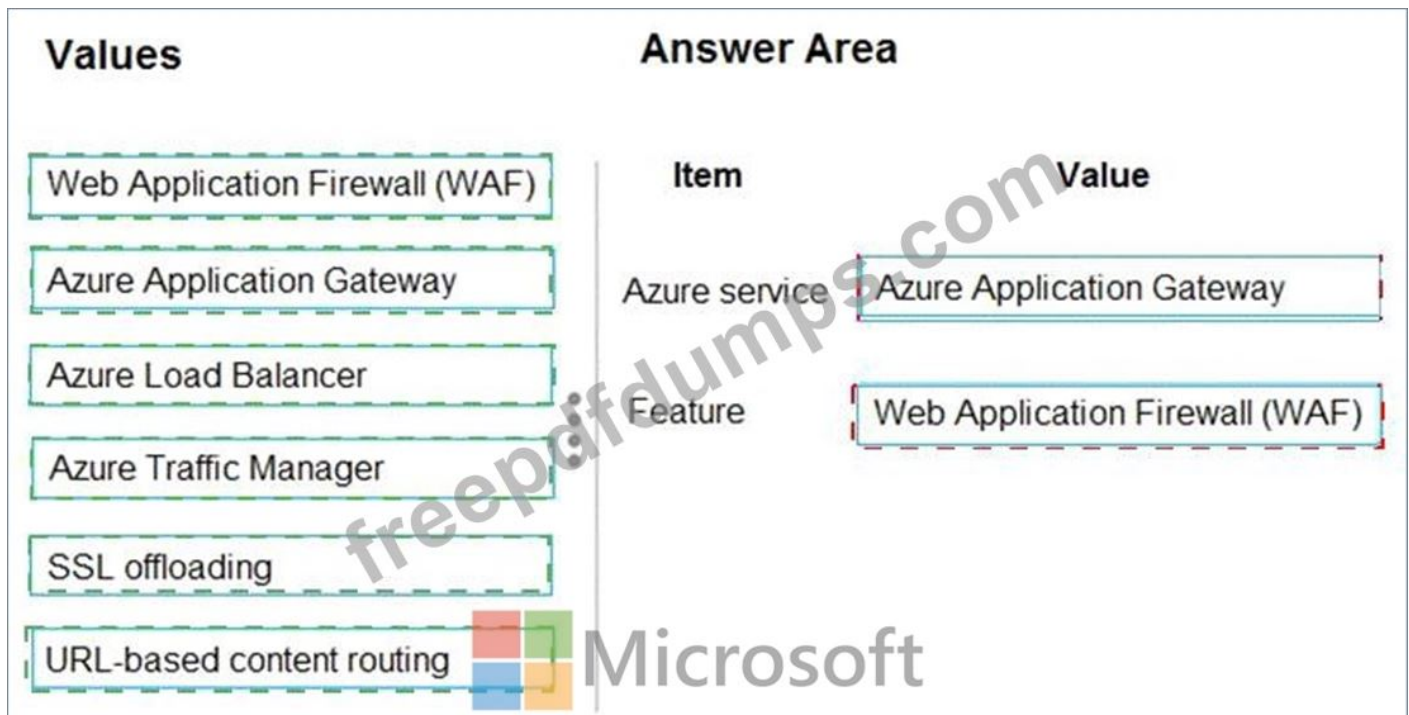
Values

Web Application Firewall (WAF)

Azure Application Gateway

Azure Load Balancer

Azure Traffic Manager

SSL offloading

URL-based content routing

Answer Area

| Item | Value |
|---|---|
| Azure service | Azure Application Gateway |
| Feature | Web Application Firewall (WAF) |

freepdfdumps.com

Microsoft